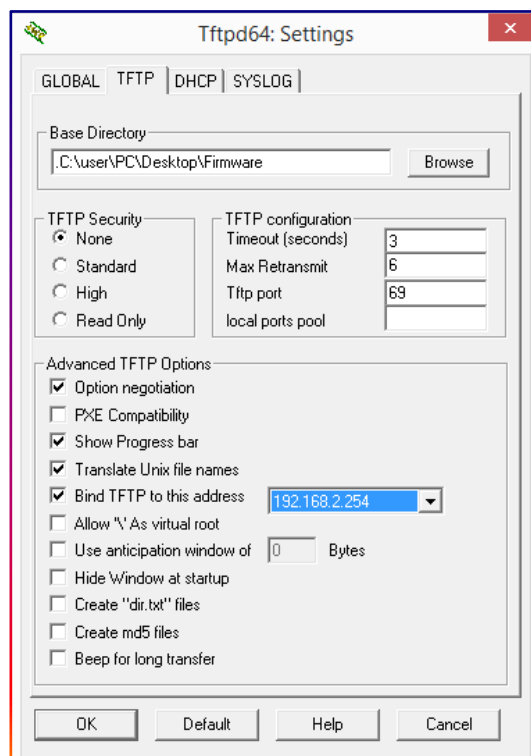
Tftpd64: Settings

GLOBAL TFTP DHCP SYSLOG

Base Directory
.C:\user\PC\Desktop\Firmware
Browse

TFTP Security
None
Standard
High
Read Only

TFTP configuration
Timeout (seconds) 3
Max Retransmit 6
Tftp port 69
local ports pool

Advanced TFTP Options
Option negotiation
PXE Compatibility
Show Progress bar
Translate Unix file names
Bind TFTP to this address 192.168.2.254
Allow '\' As virtual root
Use anticipation window of 0 Bytes
Hide Window at startup
Create "dir.txt" files
Create md5 files
Beep for long transfer

OK Default Help Cancel